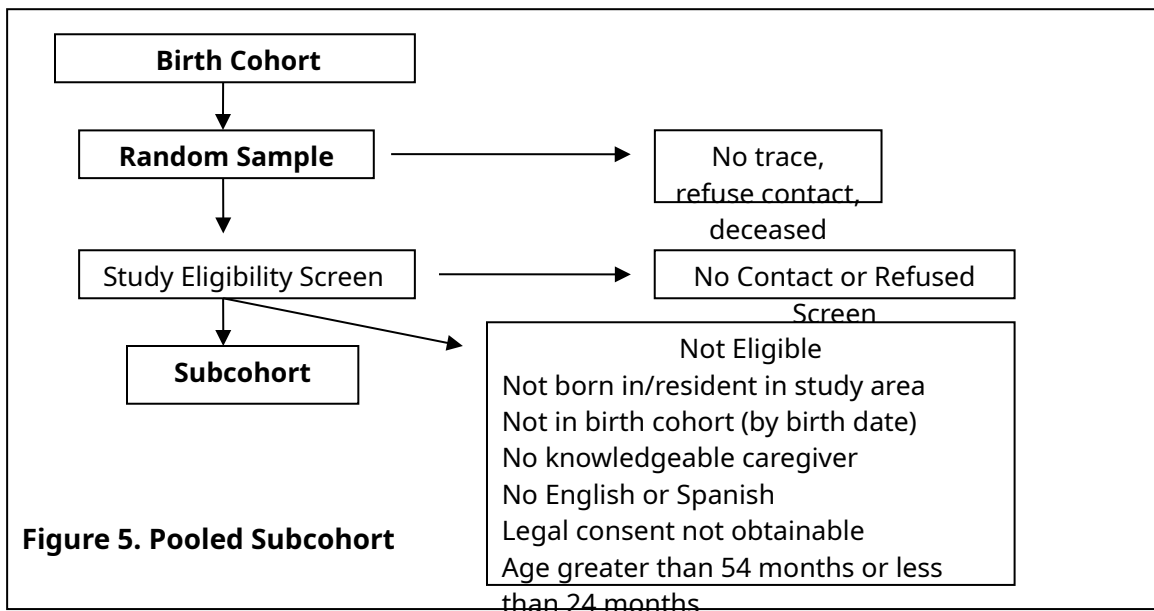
Birth Cohort

Random Sample

No trace, refuse contact, deceased

Study Eligibility Screen

No Contact or Refused Screen

Subcohort

Not Eligible
Not born in/resident in study area
Not in birth cohort (by birth date)
No knowledgeable caregiver
No English or Spanish
Legal consent not obtainable
Age greater than 54 months or less than 24 months

Figure 5. Pooled Subcohort